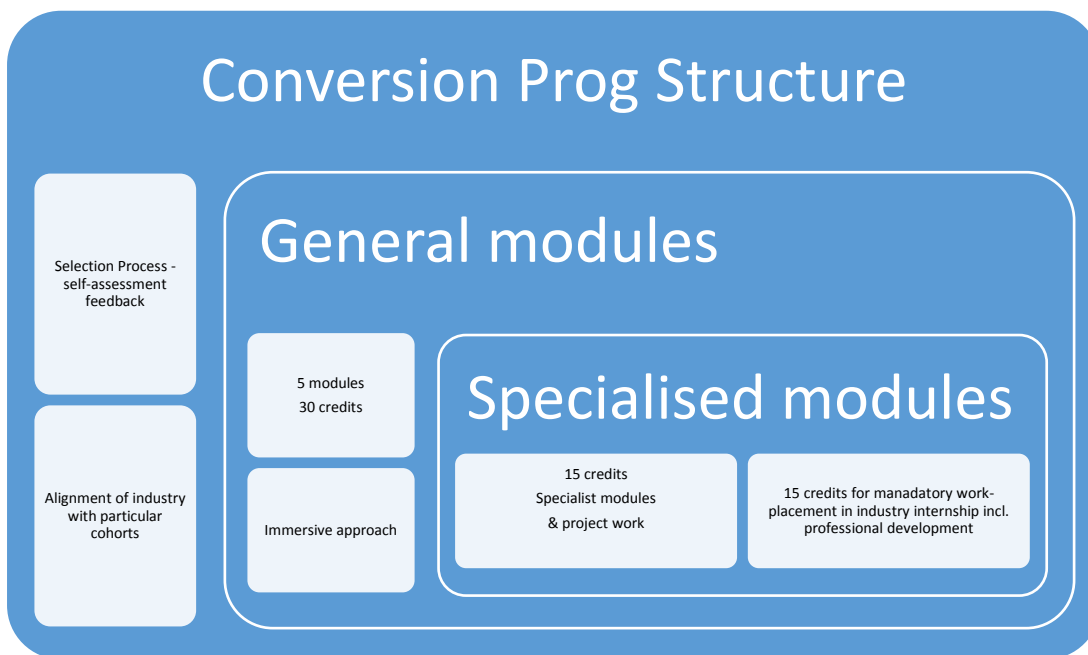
Conversion Prog Structure

Selection Process - self-assessment feedback

Alignment of industry with particular cohorts

General modules

5 modules
30 credits

Immersive approach

Specialised modules

15 credits
Specialist modules
& project work

15 credits for manadatory work-placement in industry internship incl. professional development